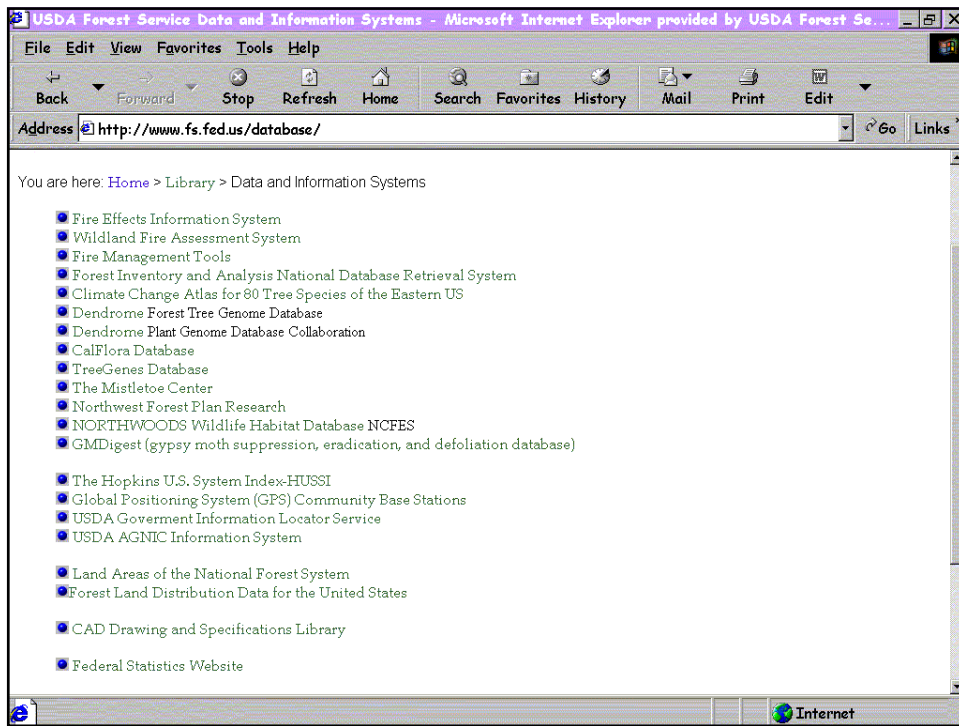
USDA Forest Service Data and Information Systems - Microsoft Internet Explorer provided by USDA Forest Se...

File Edit View Favorites Tools Help

Back Forward Stop Refresh Home Search Favorites History Mail Print Edit

Address http://www.fs.fed.us/database/ Go Links

You are here: Home > Library > Data and Information Systems

Fire Effects Information System
Wildland Fire Assessment System
Fire Management Tools
Forest Inventory and Analysis National Database Retrieval System
Climate Change Atlas for 80 Tree Species of the Eastern US
Dendrome Forest Tree Genome Database
Dendrome Plant Genome Database Collaboration
CalFlora Database
TreeGenes Database
The Mistletoe Center
Northwest Forest Plan Research
NORTHWOODS Wildlife Habitat Database NCFES
GMDigest (gypsy moth suppression, eradication, and defoliation database)

The Hopkins U.S. System Index-HUSSI
Global Positioning System (GPS) Community Base Stations
USDA Goverment Information Locator Service
USDA AGNIC Information System

Land Areas of the National Forest System
Forest Land Distribution Data for the United States

CAD Drawing and Specifications Library

Federal Statistics Website

Internet